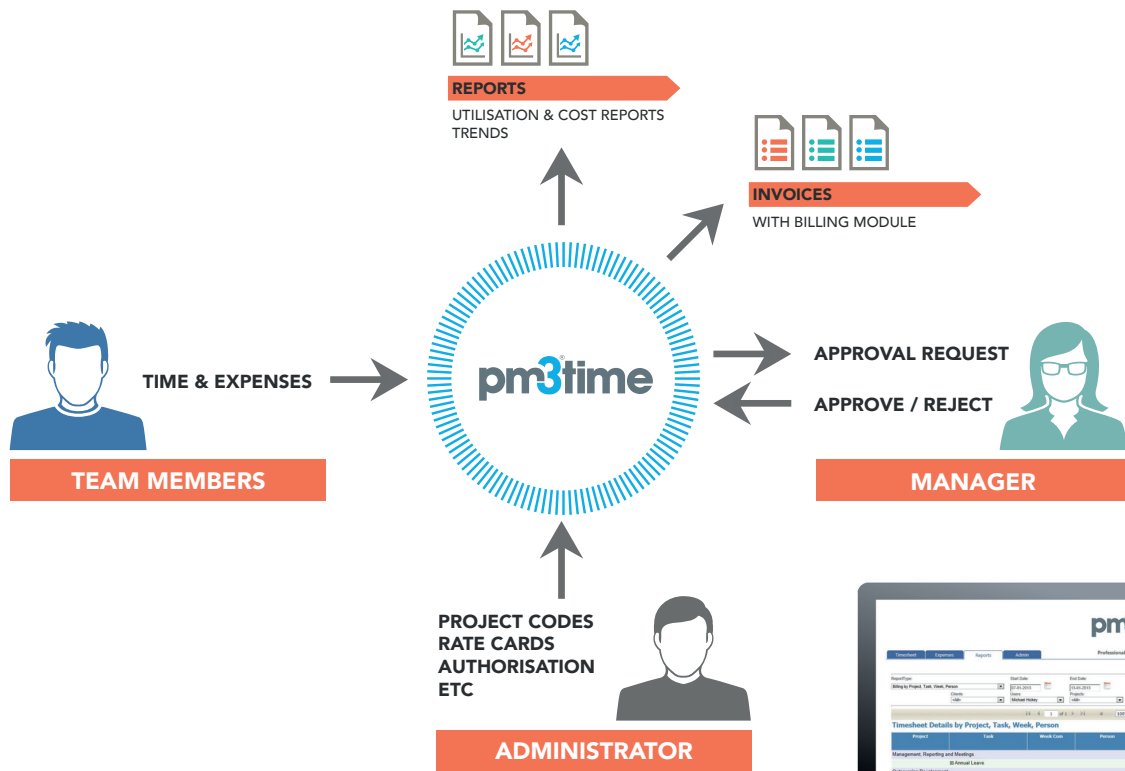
REPORTS
UTILISATION & COST REPORTS
TRENDS

INVOICES
WITH BILLING MODULE

TIME & EXPENSES

pm3time

APPROVAL REQUEST
APPROVE / REJECT

TEAM MEMBERS

MANAGER

PROJECT CODES
RATE CARDS
AUTHORISATION
ETC

ADMINISTRATOR

pm
Timesheet Expenses Reports Admin
Professional
Timesheet Details by Project, Task, Week, Person
Project Task Week Com Person
Management, Reporting and Meetings
Annual Leave